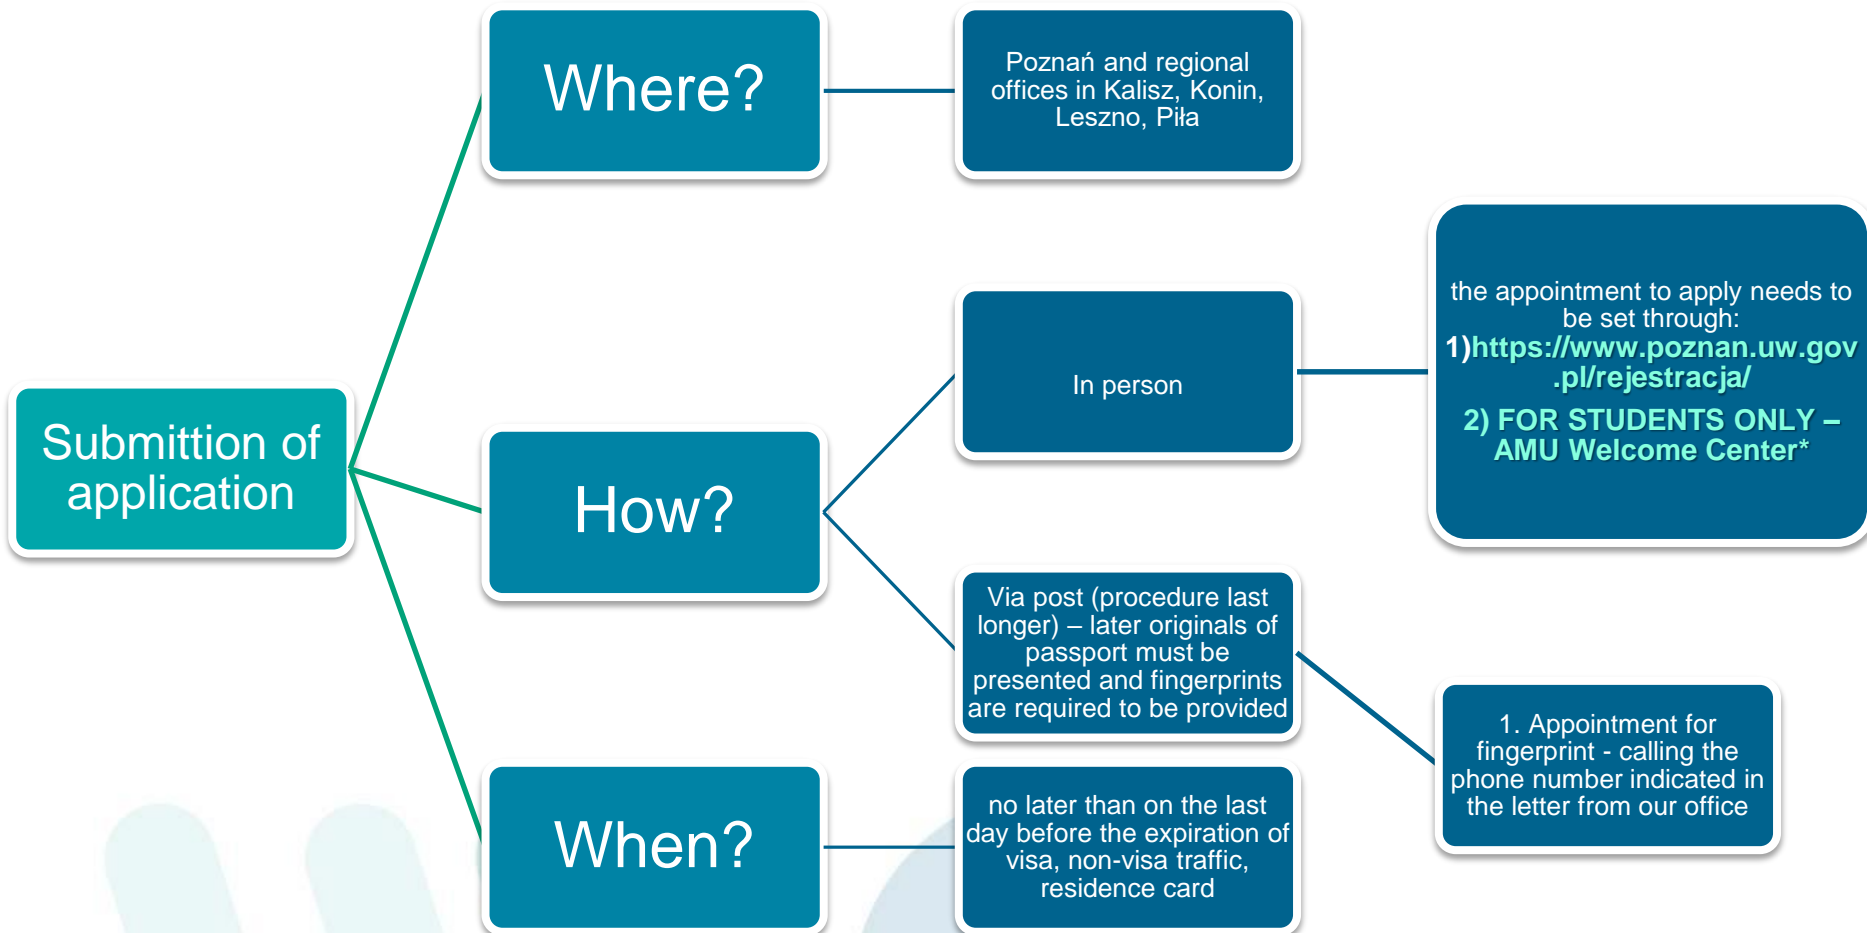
Submittion of application

Where?

Poznań and regional offices in Kalisz, Konin, Leszno, Piła

How?

In person

the appointment to apply needs to be set through:
1)https://www.poznan.uw.gov.pl/rejestracja/
2) FOR STUDENTS ONLY – AMU Welcome Center*

Via post (procedure last longer) – later originals of passport must be presented and fingerprints are required to be provided

1. Appointment for fingerprint - calling the phone number indicated in the letter from our office

When?

no later than on the last day before the expiration of visa, non-visa traffic, residence card